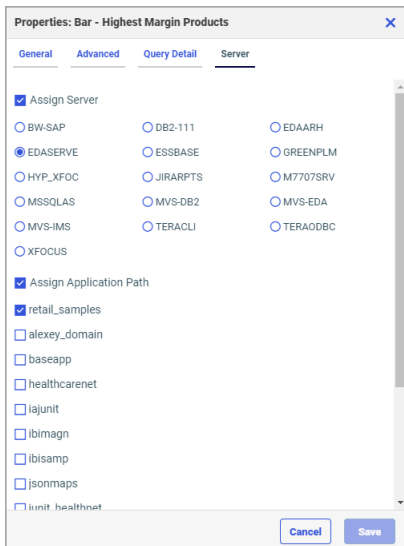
Properties: Bar - Highest Margin Products

General
Advanced
Query Detail
Server

Assign Server

BW-SAP
DB2-111
EDAARH
EDASERVE
ESSBASE
GREENPLM
HYP_XFOC
JIRARPTS
M7707SRV
MSSQLAS
MVS-DB2
MVS-EDA
MVS-IMS
TERACLI
TERAODBC
XFOCUS

Assign Application Path

retail_samples
alexey_domain
baseapp
healthcarenet
iajunit
ibimagn
ibisamp
jsonmaps
junit_healthnet

Cancel
Save